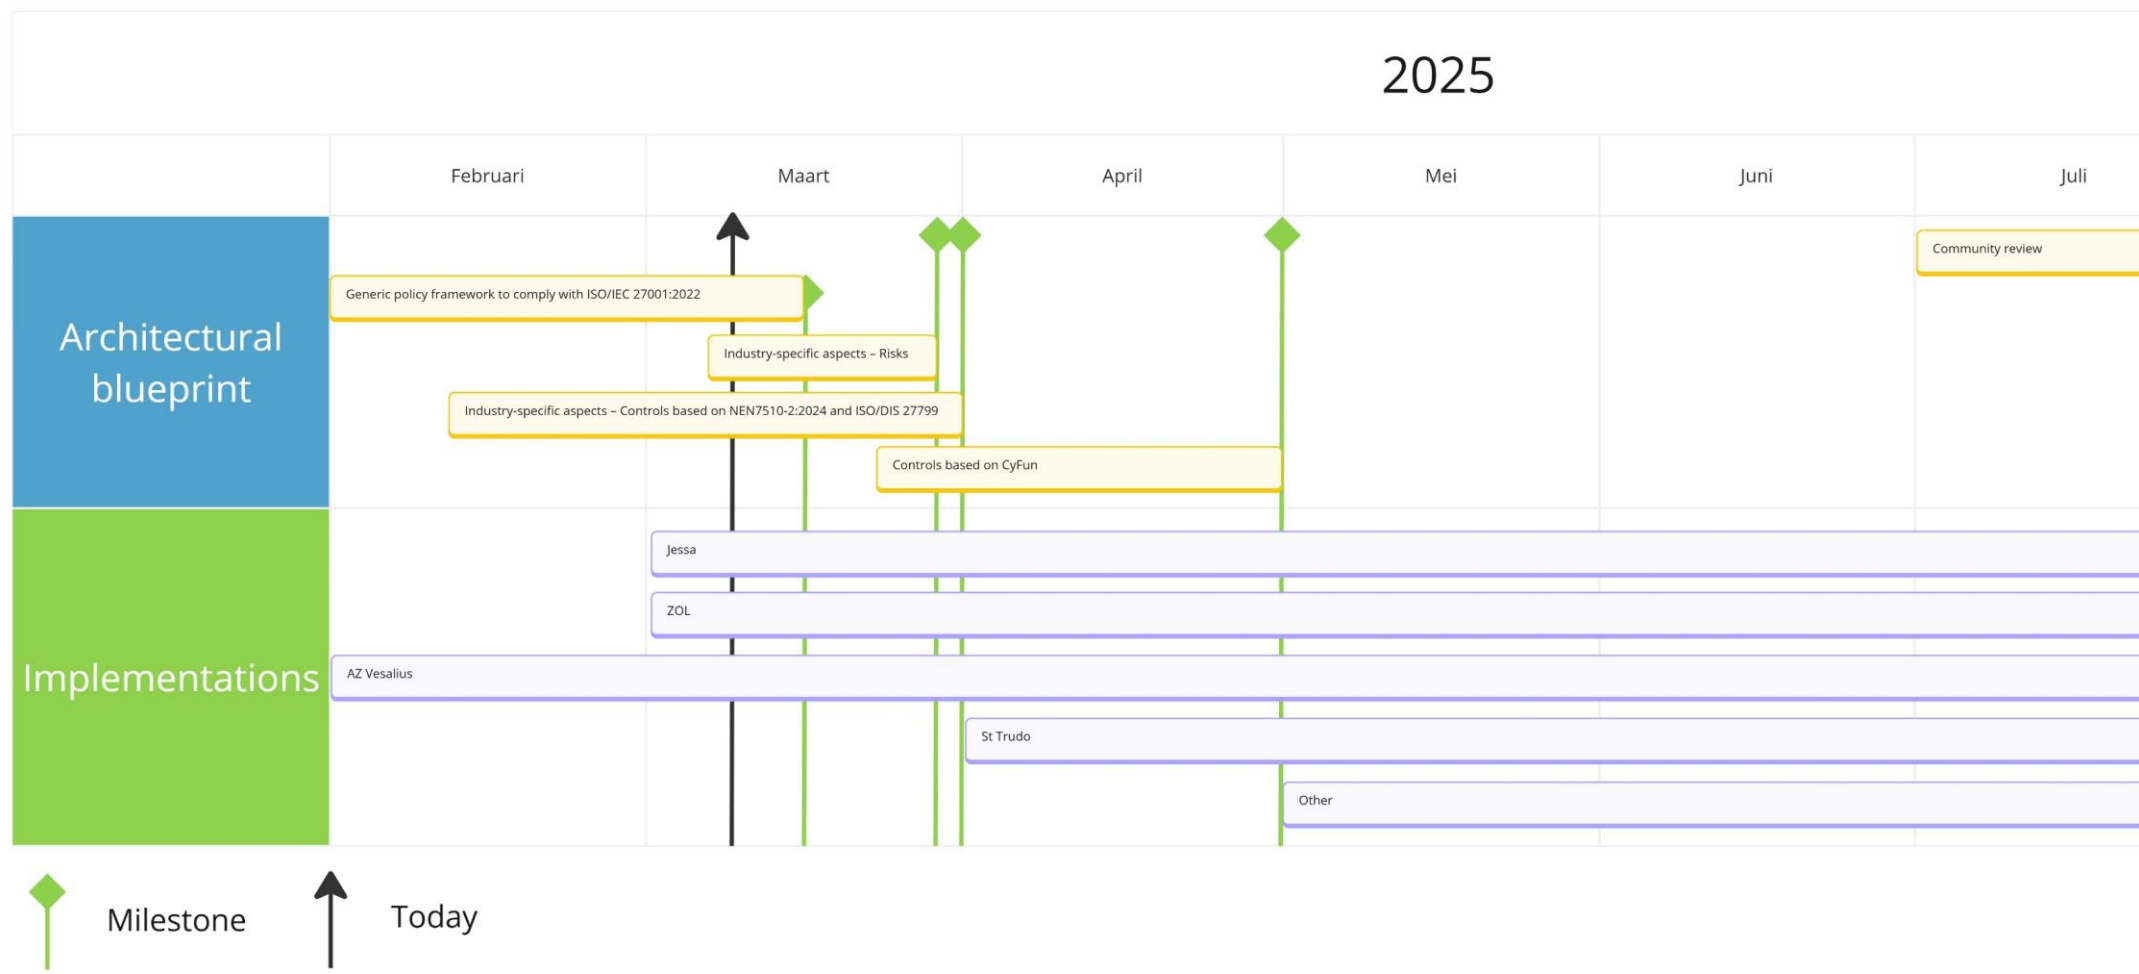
2025

Februari Maart April Mei Juni Juli

Architectural blueprint

Community review

Generic policy framework to comply with ISO/IEC 27001:2022

Industry-specific aspects – Risks

Industry-specific aspects – Controls based on NEN7510-2:2024 and ISO/DIS 27799

Controls based on CyFun

Implementations

Jessa

ZOL

AZ Vesalius

St Trudo

Other

Milestone

Today